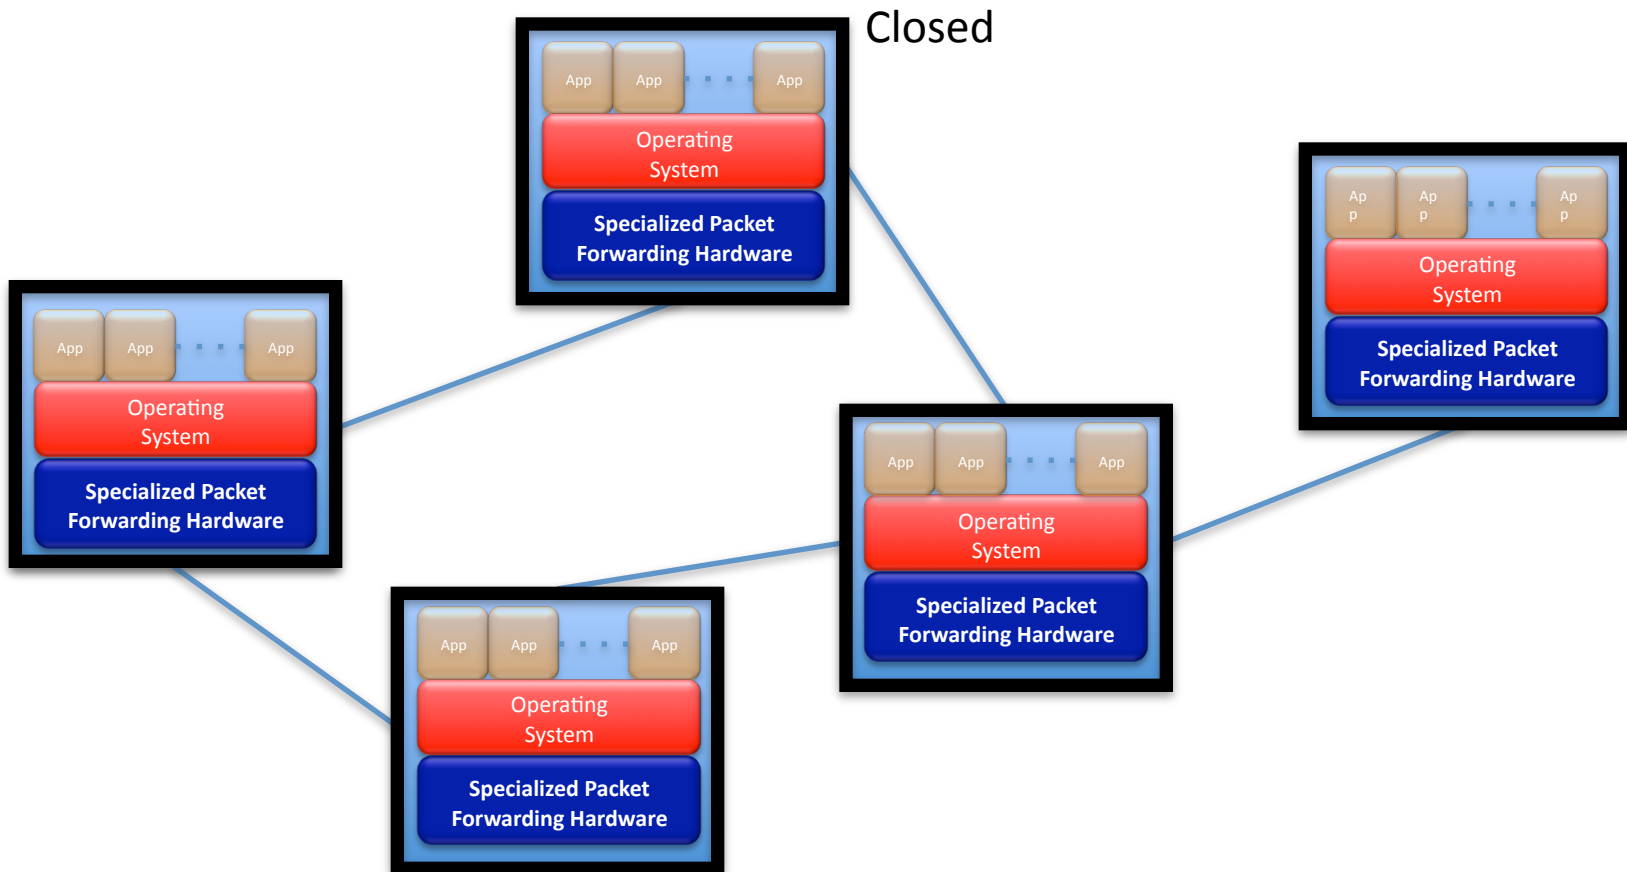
Closed

App App App
Operating System
Specialized Packet Forwarding Hardware

Ap p Ap p Ap p
Operating System
Specialized Packet Forwarding Hardware

App App App
Operating System
Specialized Packet Forwarding Hardware

App App App
Operating System
Specialized Packet Forwarding Hardware

App App App
Operating System
Specialized Packet Forwarding Hardware